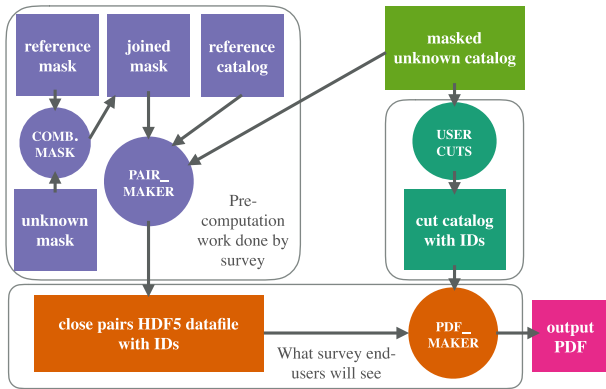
reference mask

joined mask

reference catalog

masked unknown catalog

COMB. MASK

PAIR_ MAKER

USER CUTS

Pre-computation work done by survey

unknown mask

cut catalog with IDs

close pairs HDF5 datafile with IDs

PDF_ MAKER

output PDF

What survey end-users will see